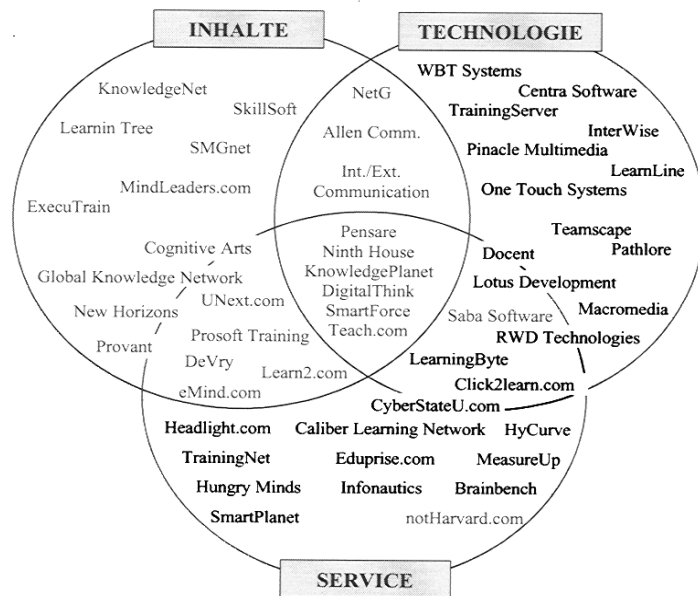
INHALTE

TECHNOLOGIE

KnowledgeNet
SkillSoft
Learnin Tree
SMGnet
MindLeaders.com
ExecuTrain

NetG
Allen Comm.
Int./Ext. Communication

WBT Systems
Centra Software
TrainingServer
InterWise
Pinacle Multimedia
LearnLine
One Touch Systems

Cognitive Arts
Global Knowledge Network
UNext.com
New Horizons
Prosoft Training
Provant
DeVry
eMind.com
Learn2.com

Pensare
Ninth House
KnowledgePlanet
DigitalThink
SmartForce
Teach.com

Teamscape
Pathlore
Docent
Lotus Development
Macromedia
Saba Software
RWD Technologies
LearningByte
Click2learn.com

CyberStateU.com
Headlight.com
Caliber Learning Network
HyCurve
TrainingNet
Eduprise.com
MeasureUp
Hungry Minds
Infonautics
Brainbench
SmartPlanet
notHarvard.com

SERVICE